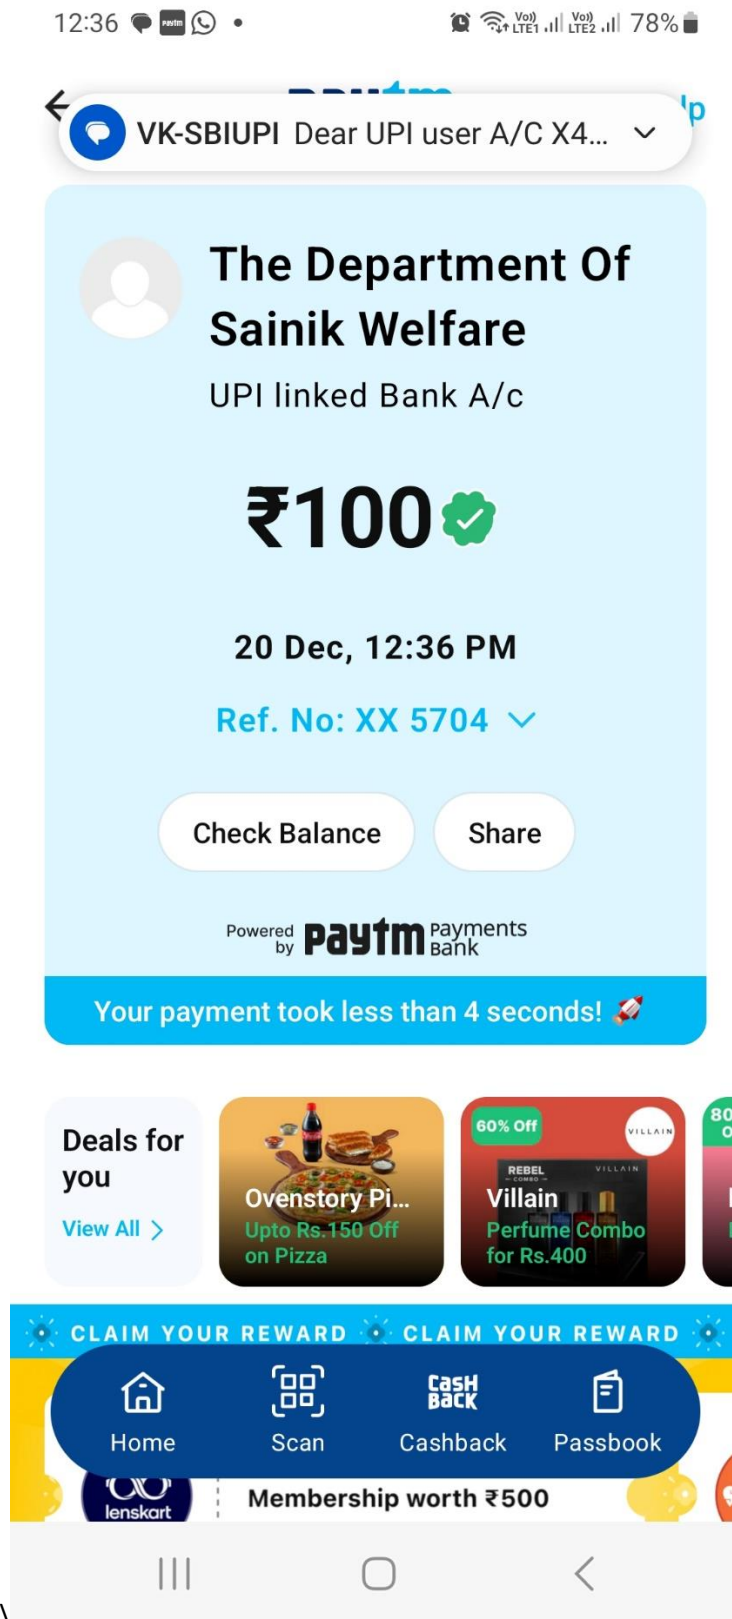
12:36 paytm • Vo) LTE1 Vo) LTE2 78%

VK-SBIUPI Dear UPI user A/C X4...

The Department Of Sainik Welfare

UPI linked Bank A/c

₹100

20 Dec, 12:36 PM

Ref. No: XX 5704

Check Balance

Share

Powered by Paytm Payments Bank

Your payment took less than 4 seconds!

Deals for you

View All

Ovenstory Pi...

Upto Rs.150 Off on Pizza

60% Off

VILLAIN

REBEL COMBO

VILLAIN

Villain

Perfume Combo for Rs.400

80

CLAIM YOUR REWARD CLAIM YOUR REWARD

Home

Scan

CASH BACK

Cashback

Passbook

lenskart

Membership worth ₹500